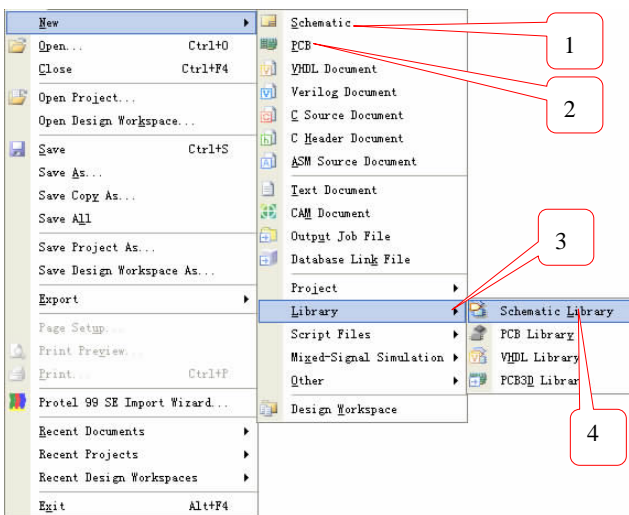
New
Open... Ctrl+O
Close Ctrl+F4
Open Project...
Open Design Workspace...
Save Ctrl+S
Save As...
Save Copy As...
Save All
Save Project As...
Save Design Workspace As...
Export
Page Setup...
Print Preview...
Print... Ctrl+P
Protel 99 SE Import Wizard...
Recent Documents
Recent Projects
Recent Design Workspaces
Exit Alt+F4

Schematic
PCB
VHDL Document
Verilog Document
C Source Document
C Header Document
ASM Source Document
Text Document
CAM Document
Output Job File
Database Link File
Project
Library
Script Files
Mixed-Signal Simulation
Other
Design Workspace

Schematic Library
PCB Library
VHDL Library
PCB3D Librar

1
2
3
4